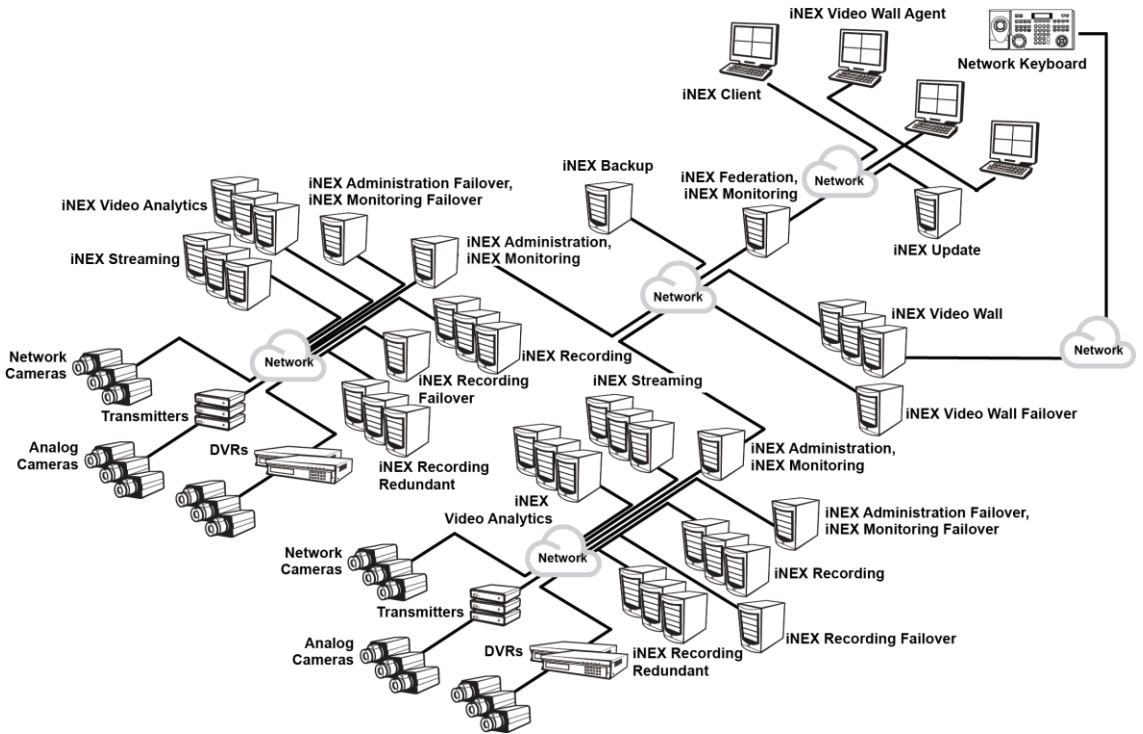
iNEX Video Wall Agent

Network Keyboard

iNEX Client

iNEX Backup

iNEX Federation, iNEX Monitoring

Network

iNEX Update

iNEX Video Analytics

iNEX Administration Failover, iNEX Monitoring Failover

iNEX Streaming

iNEX Administration, iNEX Monitoring

Network

iNEX Video Wall

Network

Network Cameras

Network

iNEX Recording

iNEX Recording Failover

Transmitters

iNEX Streaming

iNEX Video Wall Failover

Analog Cameras

DVRs

iNEX Recording Redundant

iNEX Administration, iNEX Monitoring

iNEX Video Analytics

iNEX Administration Failover, iNEX Monitoring Failover

Network Cameras

Network

iNEX Recording

Transmitters

Analog Cameras

iNEX Recording Failover

DVRs

iNEX Recording Redundant